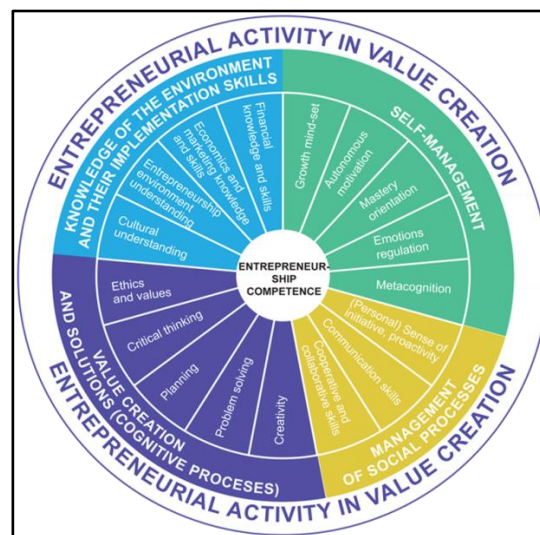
ENTREPRENEURIAL ACTIVITY IN VALUE CREATION

KNOWLEDGE OF THE ENVIRONMENT AND THEIR IMPLEMENTATION SKILLS

Financial knowledge and skills

Economics and marketing knowledge and skills

Entrepreneurship environment understanding

Cultural understanding

SELF-MANAGEMENT

Growth mind-set

Autonomous motivation

Mastery orientation

Emotions regulation

Metacognition

ENTREPRENEURSHIP COMPETENCE

MANAGEMENT OF SOCIAL PROCESSES

(Personal) Sense of initiative, proactivity

Communication skills

Cooperative and collaborative skills

VALUE CREATION AND SOLUTIONS (COGNITIVE PROCESES)

Ethics and values

Critical thinking

Planning

Problem solving

Creativity

ENTREPRENEURIAL ACTIVITY IN VALUE CREATION